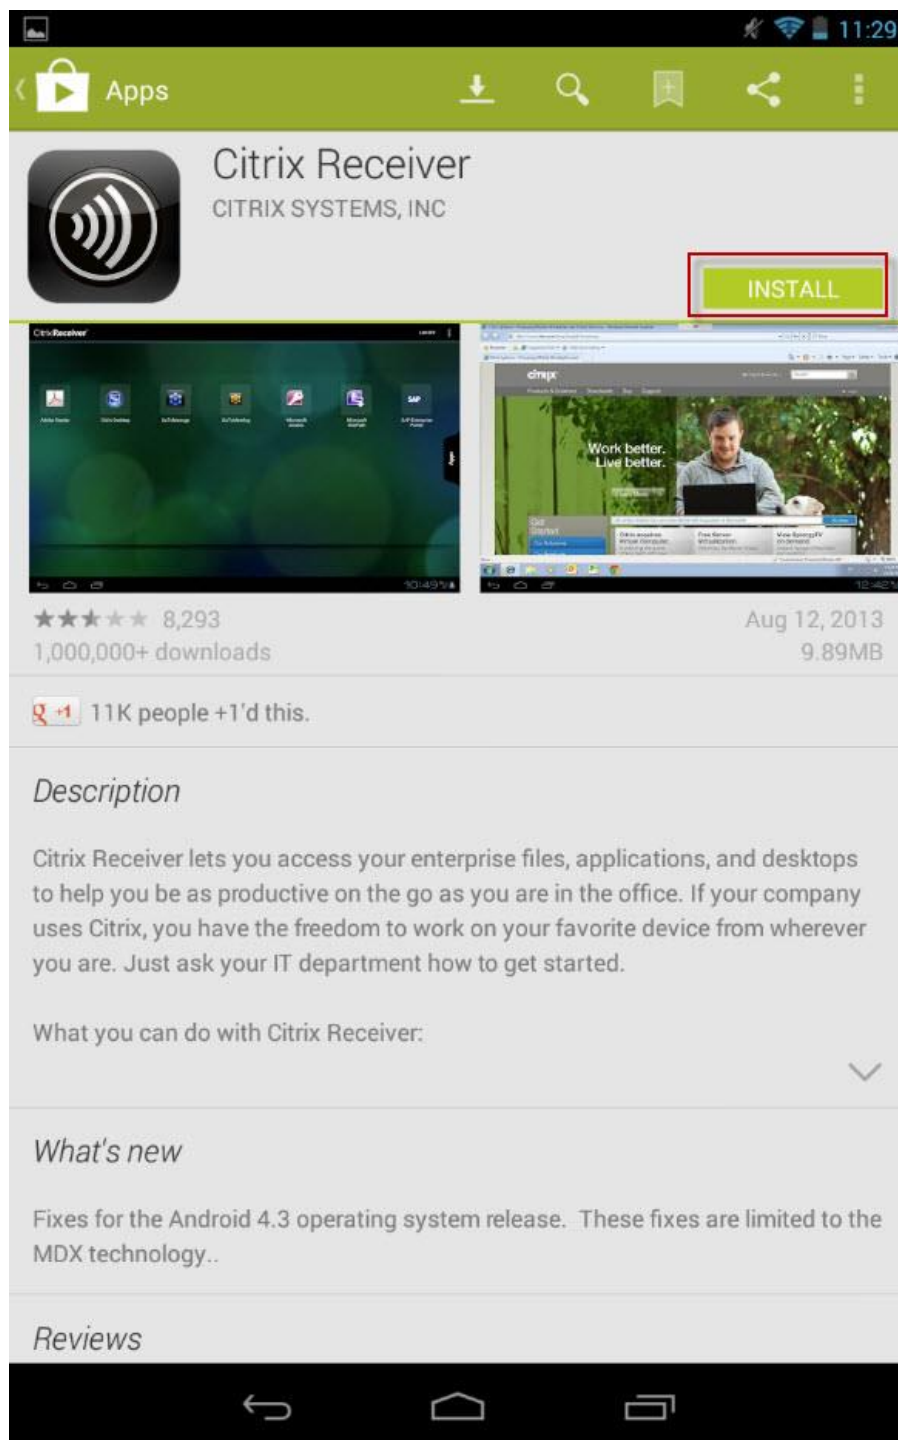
11:29

Apps

Citrix Receiver
CITRIX SYSTEMS, INC

INSTALL

CitrixReceiver

Work better. Live better.

8,293
1,000,000+ downloads

Aug 12, 2013
9.89MB

+1 11K people +1'd this.

Description

Citrix Receiver lets you access your enterprise files, applications, and desktops to help you be as productive on the go as you are in the office. If your company uses Citrix, you have the freedom to work on your favorite device from wherever you are. Just ask your IT department how to get started.

What you can do with Citrix Receiver:

What's new

Fixes for the Android 4.3 operating system release. These fixes are limited to the MDX technology..

Reviews